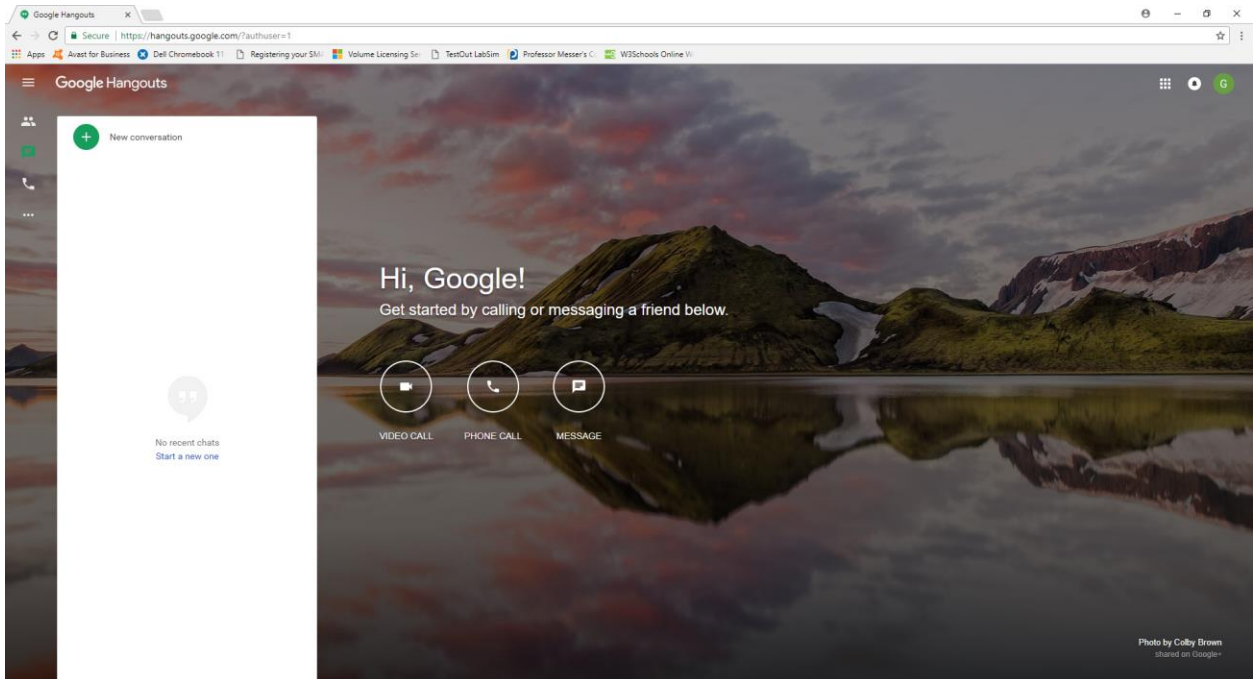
Google Hangouts

Secure | https://hangouts.google.com/?authuser=1

Apps Avast for Business Dell Chromebook 11 Registering your SM Volume Licensing Se TestOut LabSim Professor Messer's C W3Schools Online W

Google Hangouts

G

New conversation

No recent chats
Start a new one

Hi, Google!
Get started by calling or messaging a friend below.

VIDEO CALL PHONE CALL MESSAGE

Photo by Colby Brown
shared on Google+